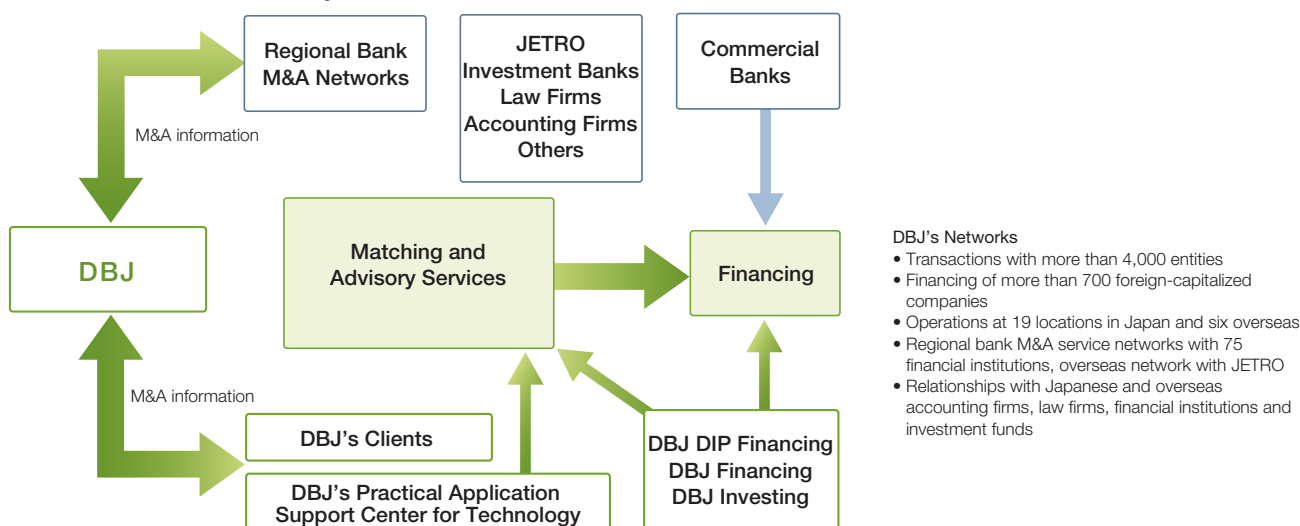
Regional Bank M&A Networks

JETRO
Investment Banks
Law Firms
Accounting Firms
Others

Commercial Banks

M&A information

DBJ

Matching and Advisory Services

Financing

M&A information

DBJ's Clients

DBJ's Practical Application Support Center for Technology

DBJ DIP Financing
DBJ Financing
DBJ Investing

DBJ's Networks
• Transactions with more than 4,000 entities
• Financing of more than 700 foreign-capitalized companies
• Operations at 19 locations in Japan and six overseas
• Regional bank M&A service networks with 75 financial institutions, overseas network with JETRO
• Relationships with Japanese and overseas accounting firms, law firms, financial institutions and investment funds